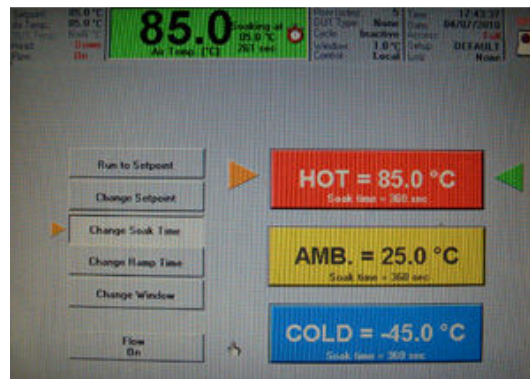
Setpoint 85.0 °C
Air Temp 85.0 °C
DUT Temp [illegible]
Head Down
Flow On

85.0
Air Temp (°C)

Soaking at 85.0 °C 261 sec

Interlocks 5
DUT Type None
Cycle Inactive
Window 1.0 °C
Control Local

Time 17:43:37
Date 04/07/2010
Access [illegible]
Setup DEFAULT
Log None

Run to Setpoint
Change Setpoint
Change Soak Time
Change Ramp Time
Change Window
Flow On

HOT = 85.0 °C
Soak time = 360 sec

AMB. = 25.0 °C
Soak time = 360 sec

COLD = -45.0 °C
Soak time = 360 sec